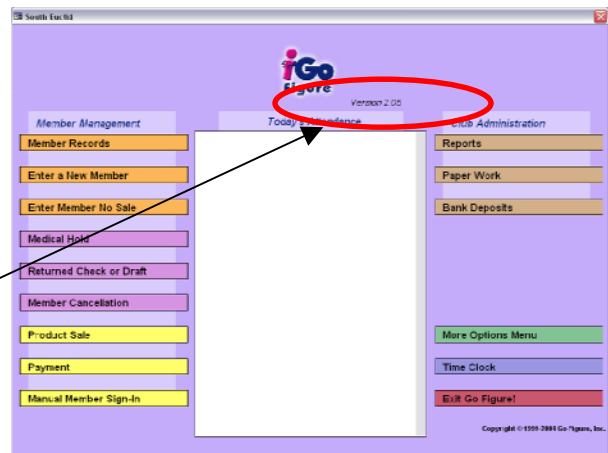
South Euclid

iGo Figure

Version 2.05

Member Management

Member Records

Enter a New Member

Enter Member No Sale

Medical Hold

Returned Check or Draft

Member Cancellation

Product Sale

Payment

Manual Member Sign-In

Today's Attendance

Club Administration

Reports

Paper Work

Bank Deposits

More Options Menu

Time Clock

Exit Go Figure!

Copyright © 1999-2008 Go Figure, Inc.